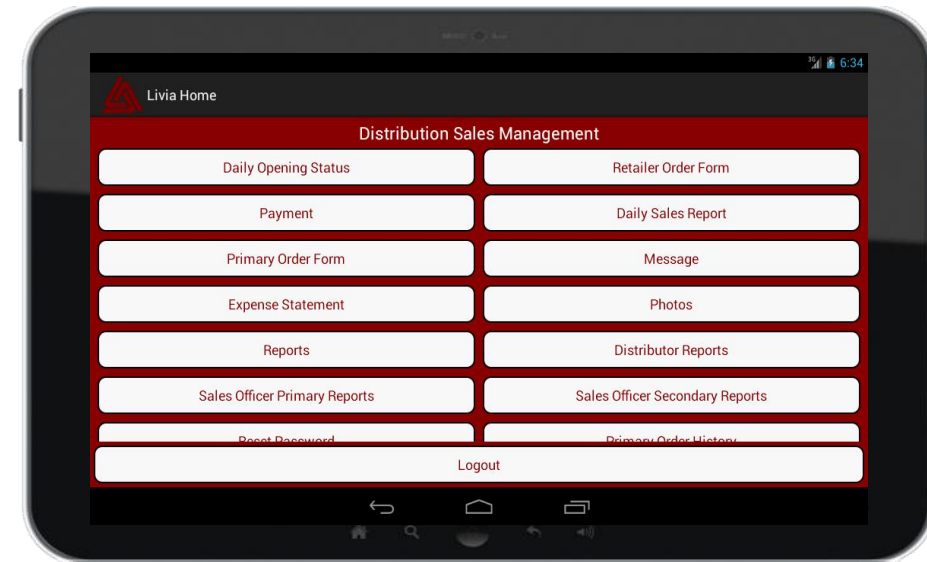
6:34

Livia Home

Distribution Sales Management

Daily Opening Status

Retailer Order Form

Payment

Daily Sales Report

Primary Order Form

Message

Expense Statement

Photos

Reports

Distributor Reports

Sales Officer Primary Reports

Sales Officer Secondary Reports

Reset Password

Primary Order History

Logout